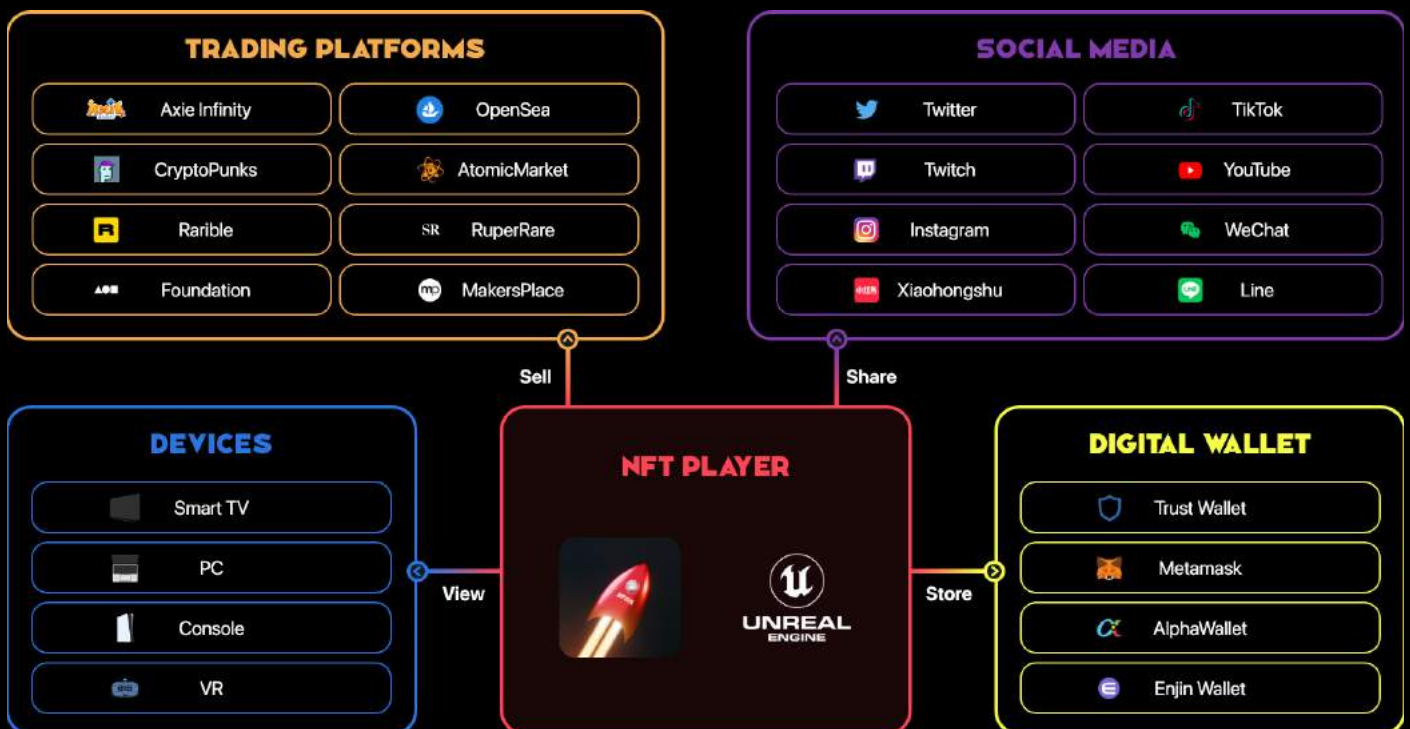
TRADING PLATFORMS

Axie Infinity
OpenSea
CryptoPunks
AtomicMarket
Rarible
SR RuperRare
Foundation
MakersPlace

SOCIAL MEDIA

Twitter
TikTok
Twitch
YouTube
Instagram
WeChat
Xiaohongshu
Line

Sell

Share

DEVICES

Smart TV
PC
Console
VR

NFT PLAYER

UNREAL ENGINE

View

Store

DIGITAL WALLET

Trust Wallet
Metamask
AlphaWallet
Enjin Wallet